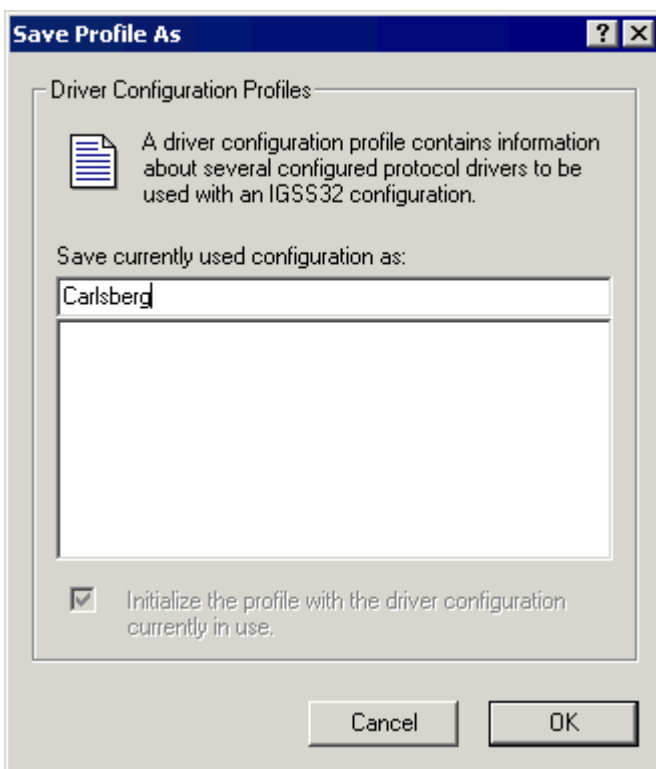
Save Profile As

?

Driver Configuration Profiles

A driver configuration profile contains information about several configured protocol drivers to be used with an IGSS32 configuration.

Save currently used configuration as:

Carlsberg

Initialize the profile with the driver configuration currently in use.

Cancel

OK